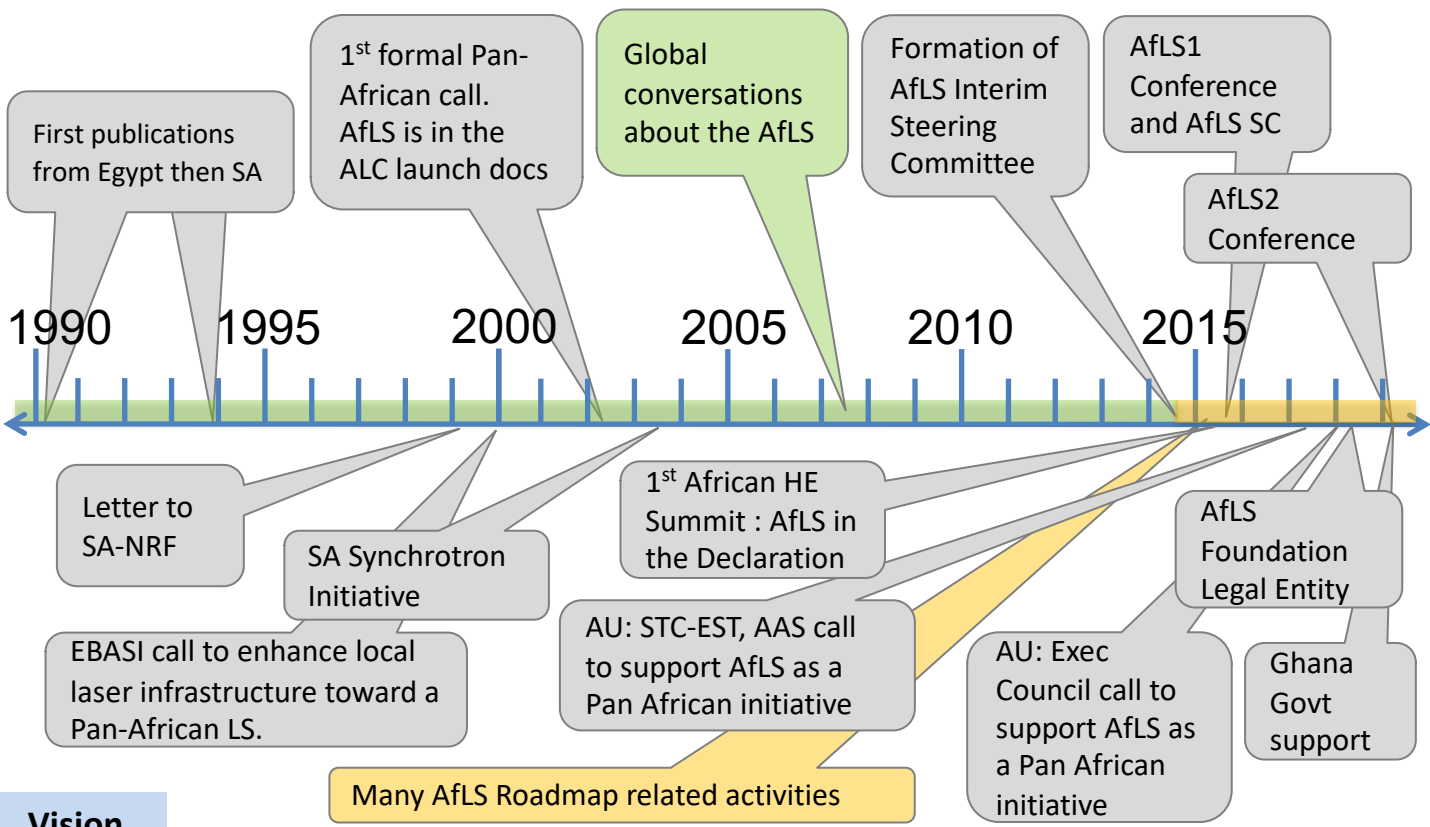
First publications from Egypt then SA

1$^{st}$ formal Pan-African call. AfLS is in the ALC launch docs

Global conversations about the AfLS

Formation of AfLS Interim Steering Committee

AfLS1 Conference and AfLS SC

AfLS2 Conference

1990 1995 2000 2005 2010 2015

Letter to SA-NRF

SA Synchrotron Initiative

EBASI call to enhance local laser infrastructure toward a Pan-African LS.

1$^{st}$ African HE Summit : AfLS in the Declaration

AU: STC-EST, AAS call to support AfLS as a Pan African initiative

Many AfLS Roadmap related activities

AfLS Foundation Legal Entity

AU: Exec Council call to support AfLS as a Pan African initiative

Ghana Govt support

Vision